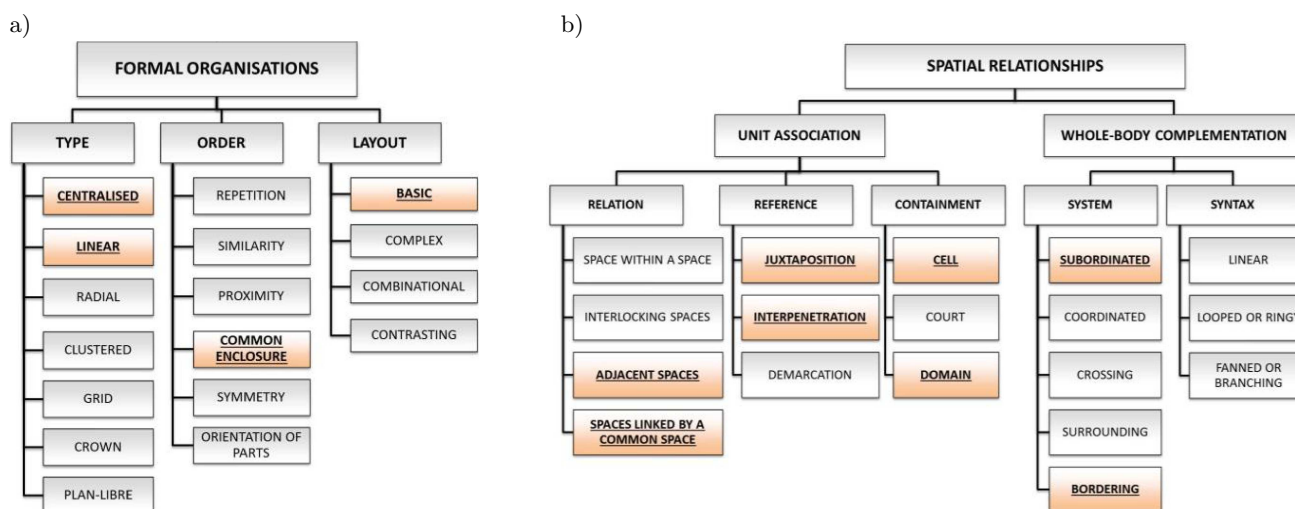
a)

FORMAL ORGANISATIONS

TYPE

CENTRALISED

LINEAR

RADIAL

CLUSTERED

GRID

CROWN

PLAN-LIBRE

ORDER

REPETITION

SIMILARITY

PROXIMITY

COMMON ENCLOSURE

SYMMETRY

ORIENTATION OF PARTS

LAYOUT

BASIC

COMPLEX

COMBINATIONAL

CONTRASTING

b)

SPATIAL RELATIONSHIPS

UNIT ASSOCIATION

RELATION

SPACE WITHIN A SPACE

INTERLOCKING SPACES

ADJACENT SPACES

SPACES LINKED BY A COMMON SPACE

REFERENCE

JUXTAPOSITION

INTERPENETRATION

DEMARCATION

CONTAINMENT

CELL

COURT

DOMAIN

WHOLE-BODY COMPLEMENTATION

SYSTEM

SUBORDINATED

COORDINATED

CROSSING

SURROUNDING

BORDERING

SYNTAX

LINEAR

LOOPED OR RING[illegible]

FANNED OR BRANCHING